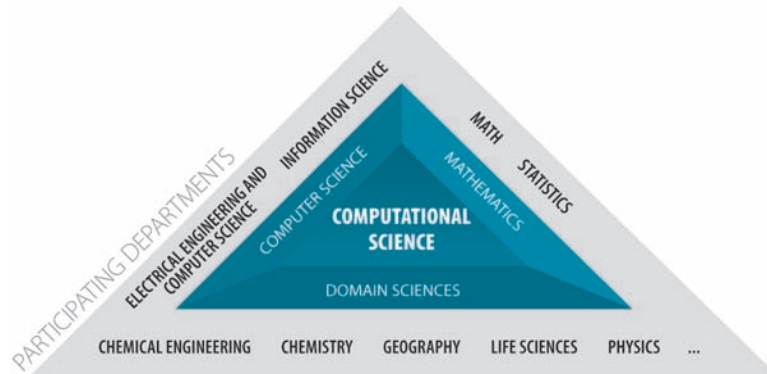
PARTICIPATING DEPARTMENTS

ELECTRICAL ENGINEERING AND COMPUTER SCIENCE

INFORMATION SCIENCE

MATH

STATISTICS

COMPUTER SCIENCE

MATHEMATICS

COMPUTATIONAL SCIENCE

DOMAIN SCIENCES

CHEMICAL ENGINEERING CHEMISTRY GEOGRAPHY LIFE SCIENCES PHYSICS ...